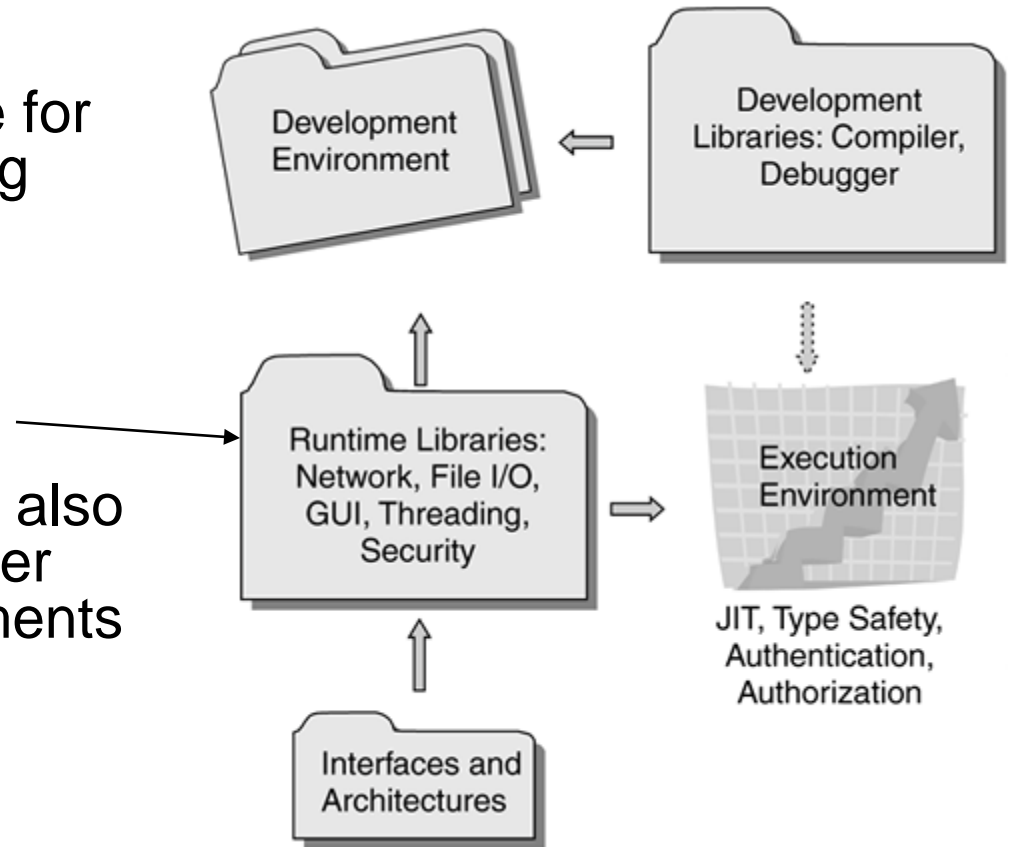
e for
g

also
er
nents

Development Environment

Development Libraries: Compiler, Debugger

Runtime Libraries: Network, File I/O, GUI, Threading, Security

Execution Environment

JIT, Type Safety, Authentication, Authorization

Interfaces and Architectures